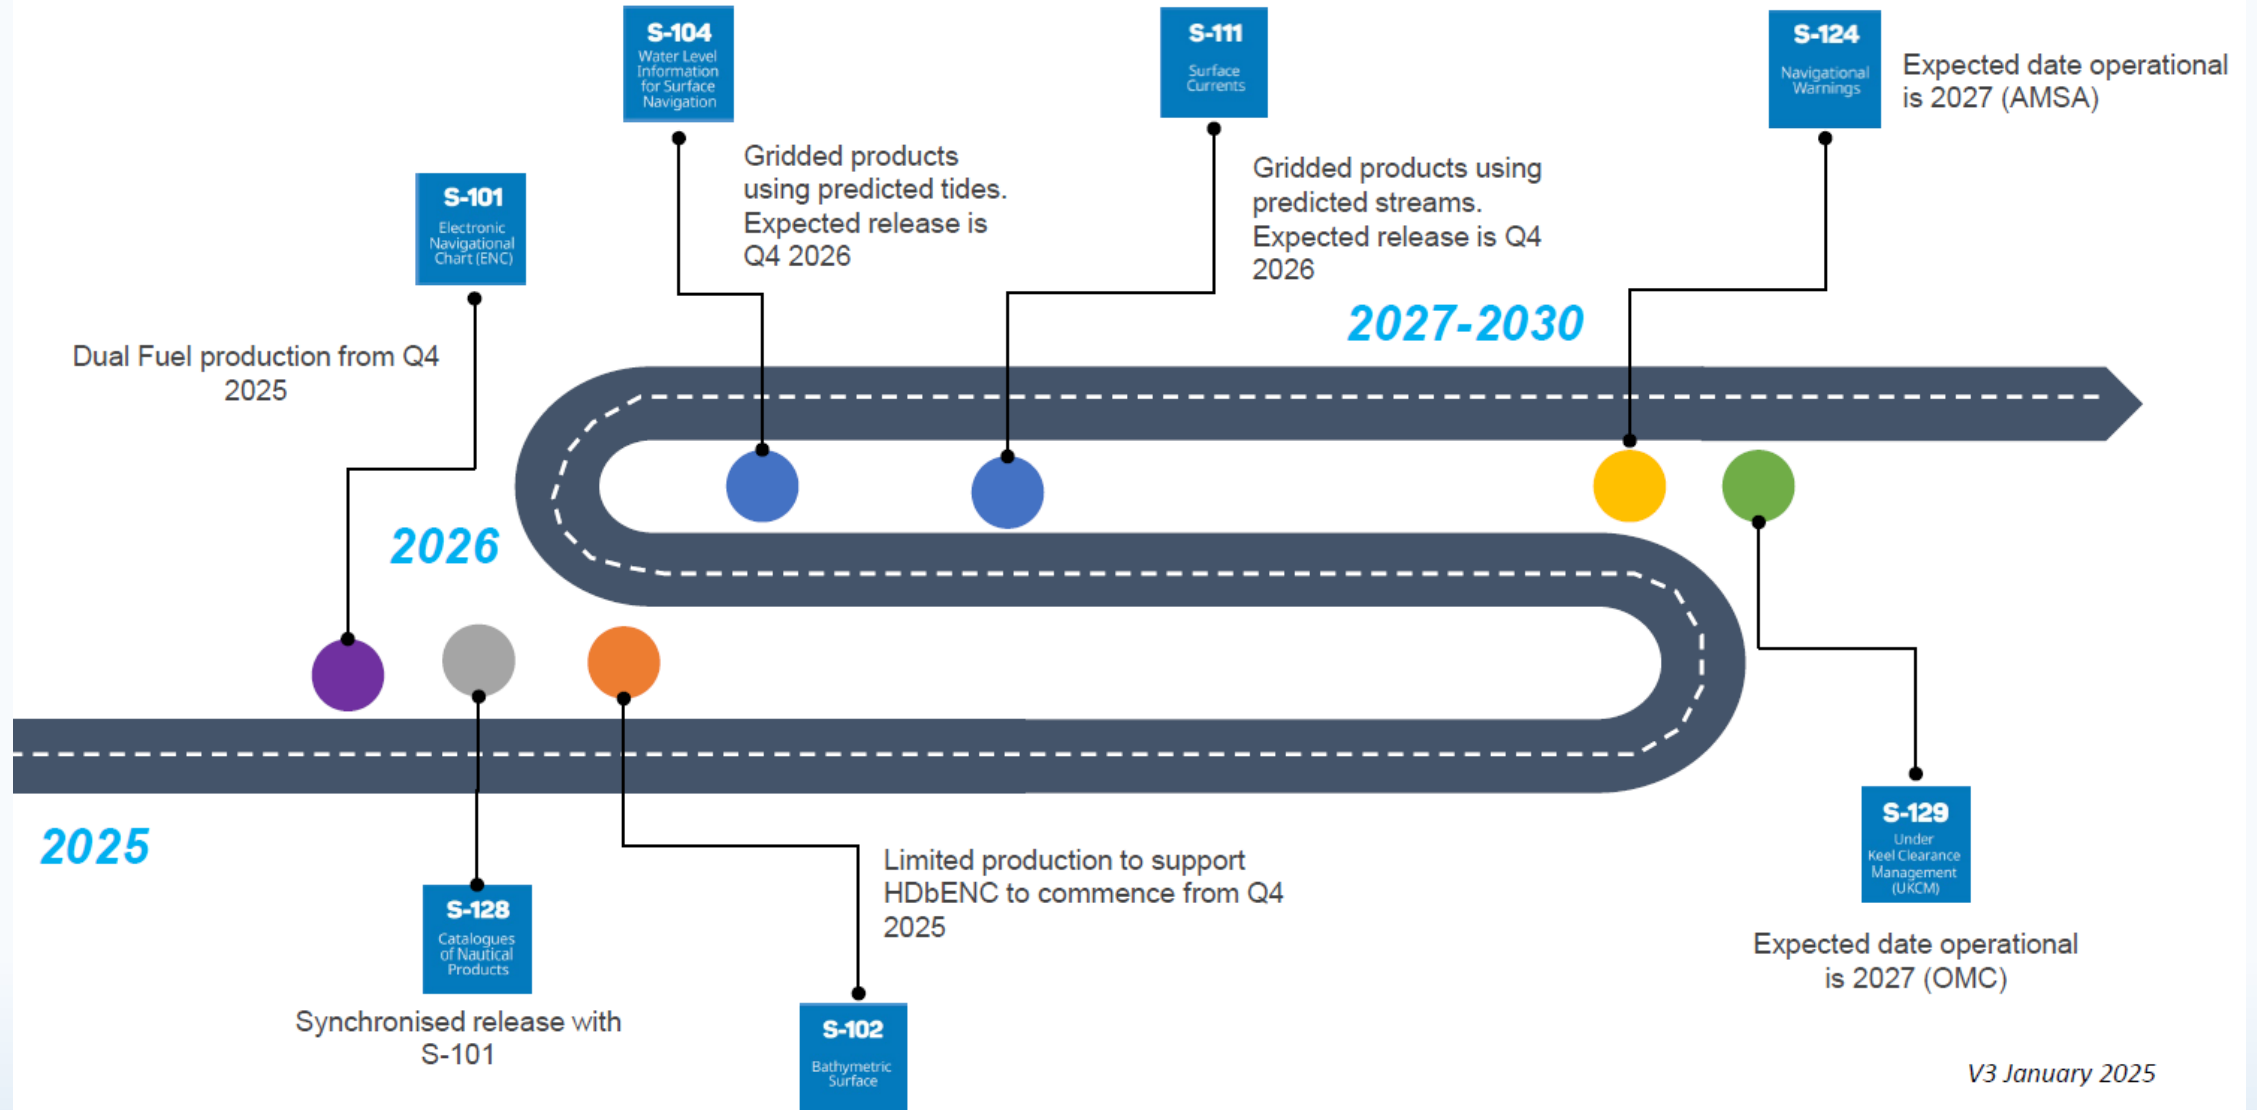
S-104
Water Level Information for Surface Navigation

Gridded products using predicted tides. Expected release is Q4 2026

S-111
Surface Currents

Gridded products using predicted streams. Expected release is Q4 2026

S-124
Navigational Warnings

Expected date operational is 2027 (AMSA)

S-101
Electronic Navigational Chart (ENC)

Dual Fuel production from Q4 2025

2027-2030

2026

2025

S-128
Catalogues of Nautical Products

Synchronised release with S-101

Limited production to support HDbENC to commence from Q4 2025

S-102
Bathymetric Surface

S-129
Under Keel Clearance Management (UKCM)

Expected date operational is 2027 (OMC)

V3 January 2025